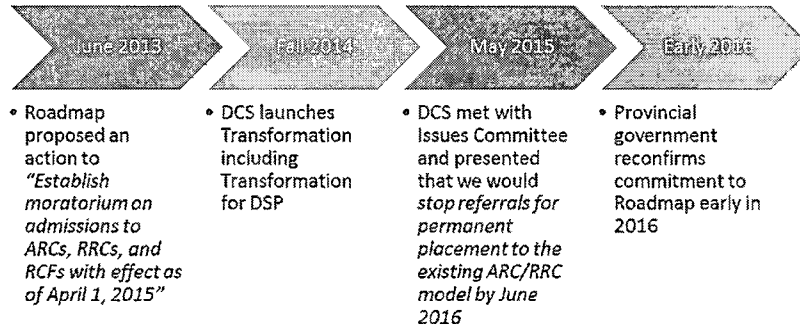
June 2013

Fall 2014

May 2015

Early 2016

• Roadmap proposed an action to *"Establish moratorium on admissions to ARCs, RRCs, and RCFs with effect as of April 1, 2015"*

• DCS launches Transformation including Transformation for DSP

• DCS met with Issues Committee and presented that we would *stop referrals for permanent placement to the existing ARC/RRC model by June 2016*

• Provincial government reconfirms commitment to Roadmap early in 2016